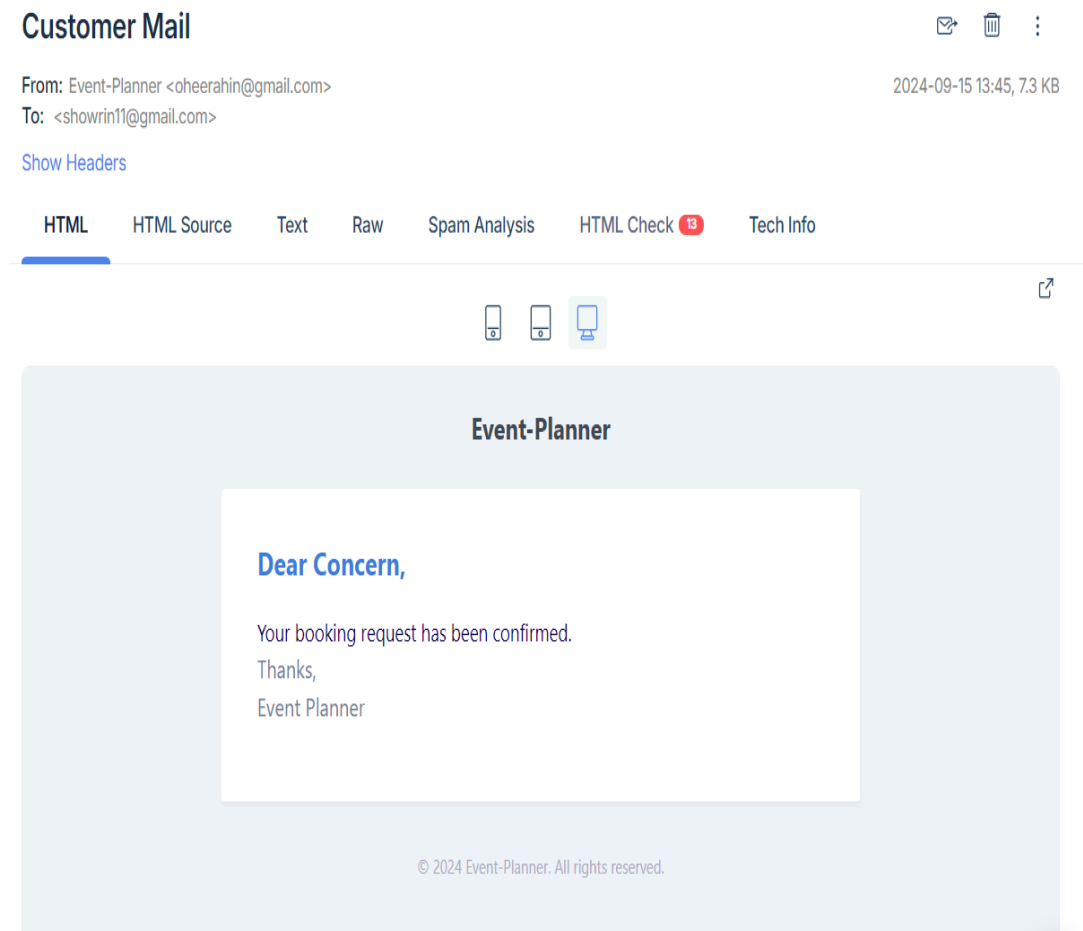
Customer Mail

From: Event-Planner <oheerahin@gmail.com>
To: <showrin11@gmail.com>

2024-09-15 13:45, 7.3 KB

Show Headers

HTML HTML Source Text Raw Spam Analysis HTML Check 13 Tech Info

Event-Planner

Dear Concern,

Your booking request has been confirmed.
Thanks,
Event Planner

© 2024 Event-Planner. All rights reserved.